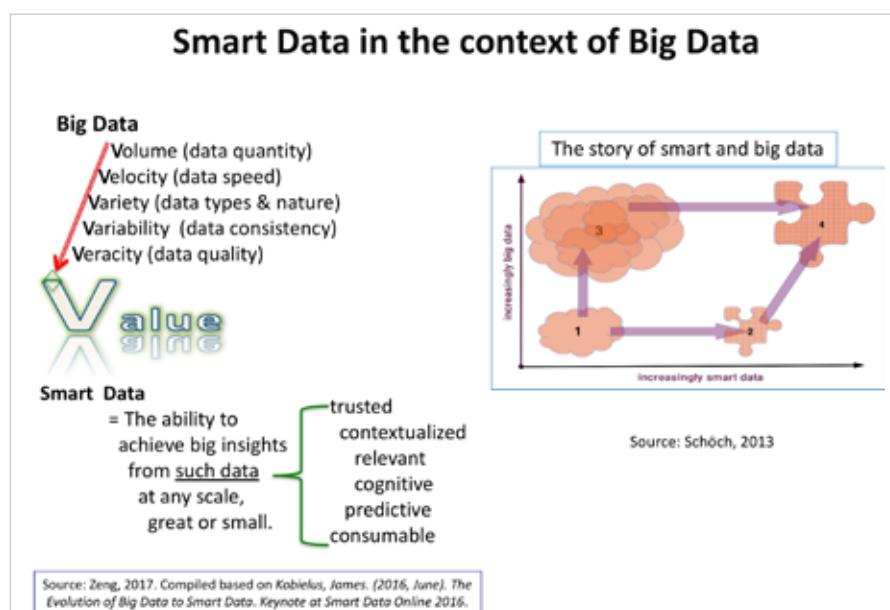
Smart Data in the context of Big Data

Big Data
Volume (data quantity)
Velocity (data speed)
Variety (data types & nature)
Variability (data consistency)
Veracity (data quality)

Value

Smart Data
= The ability to achieve big insights from such data at any scale, great or small.

trusted
contextualized
relevant
cognitive
predictive
consumable

The story of smart and big data

3
4
1
2
increasingly big data
increasingly smart data

Source: Schöch, 2013

Source: Zeng, 2017. Compiled based on Kobielus, James. (2016, June). The Evolution of Big Data to Smart Data. Keynote at Smart Data Online 2016.